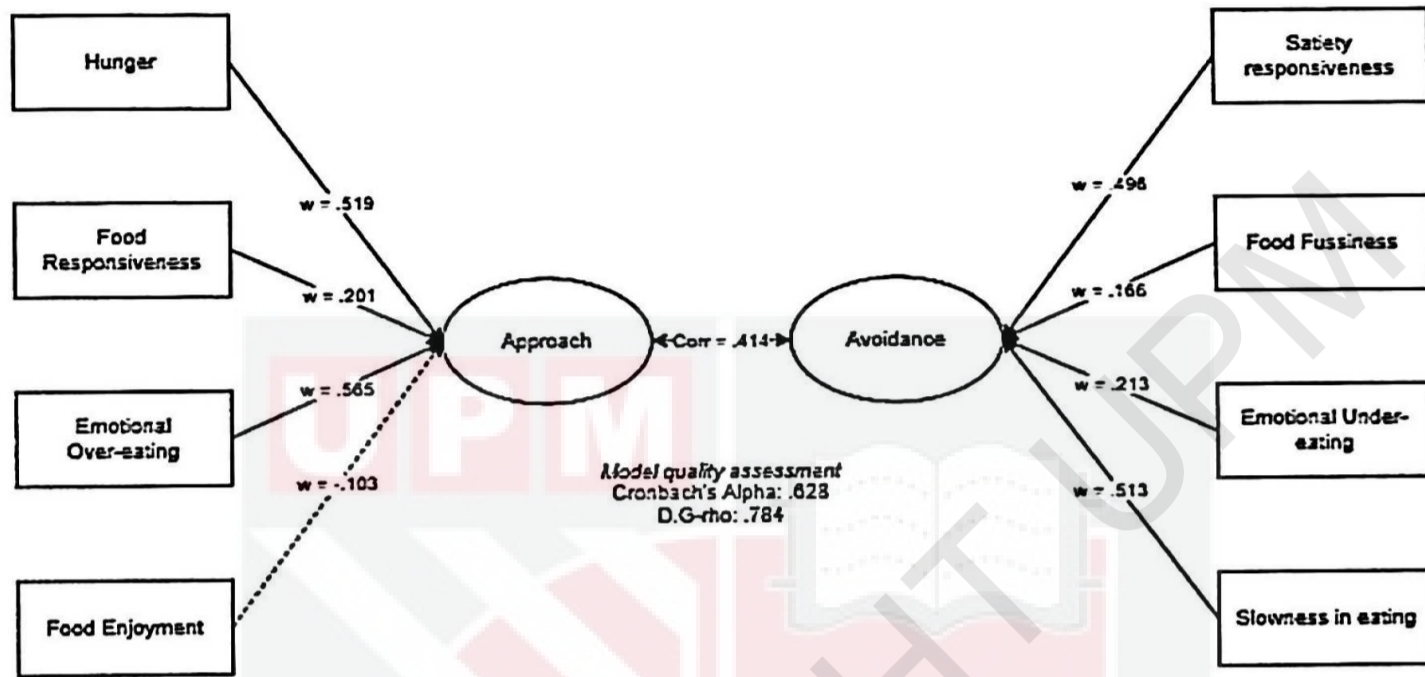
Hunger

Food Responsiveness

Emotional Over-eating

Food Enjoyment

w = .519

w = .201

w = .565

w = -.103

Approach

Corr = .414

Avoidance

Model quality assessment
Cronbach's Alpha: .628
D.G-rho: .784

w = .498

w = .166

w = .213

w = .513

Satiety responsiveness

Food Fussiness

Emotional Under-eating

Slowness in eating

UPM